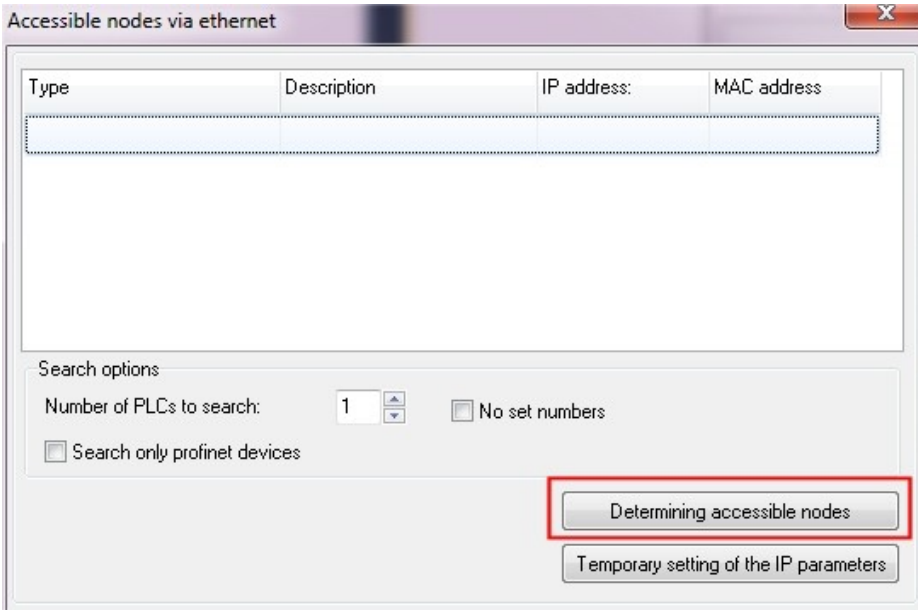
Accessible nodes via ethernet

| Type | Description | IP address: | MAC address |
|---|---|---|---|
| | | | |

Search options

Number of PLCs to search: 1

No set numbers

Search only profinet devices

Determining accessible nodes

Temporary setting of the IP parameters